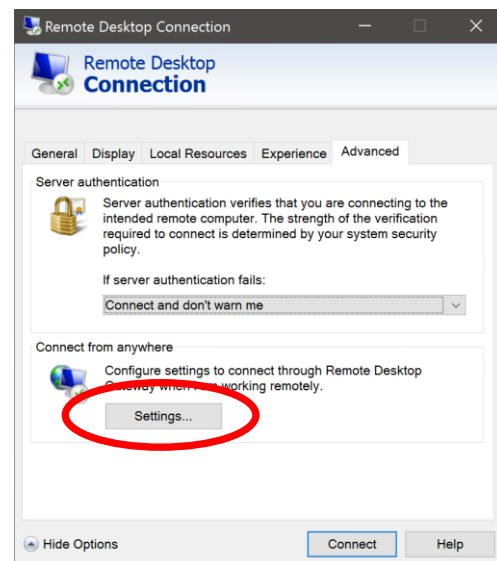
Remote Desktop Connection

Remote Desktop
Connection

General | Display | Local Resources | Experience | Advanced

Server authentication

Server authentication verifies that you are connecting to the intended remote computer. The strength of the verification required to connect is determined by your system security policy.

If server authentication fails:

Connect and don't warn me

Connect from anywhere

Configure settings to connect through Remote Desktop Gateway when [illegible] working remotely.

Settings...

Hide Options

Connect

Help